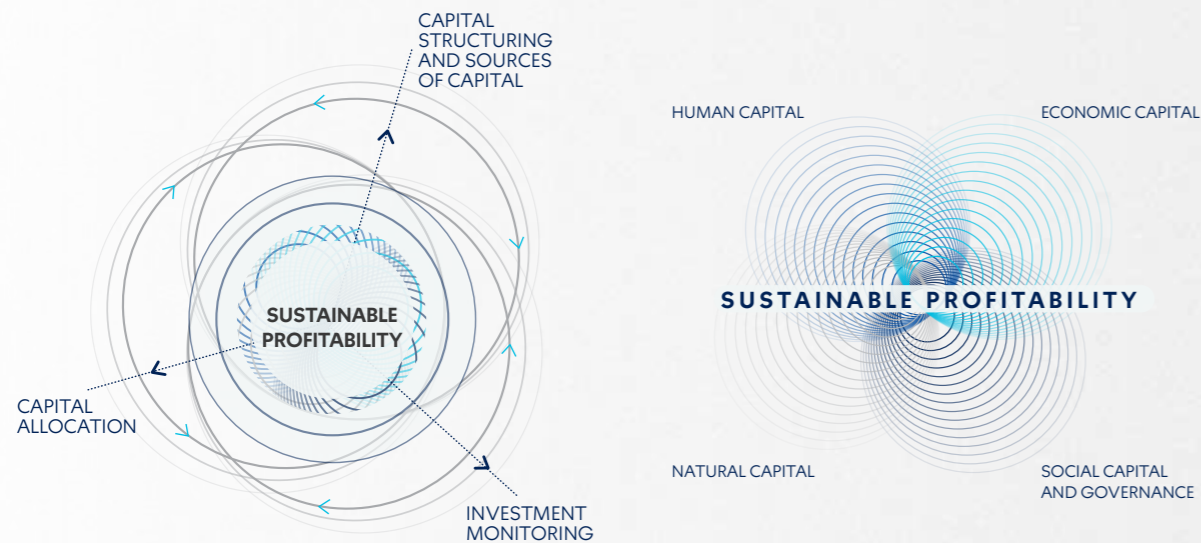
CAPITAL STRUCTURING AND SOURCES OF CAPITAL

SUSTAINABLE PROFITABILITY

CAPITAL ALLOCATION

INVESTMENT MONITORING

HUMAN CAPITAL

ECONOMIC CAPITAL

SUSTAINABLE PROFITABILITY

NATURAL CAPITAL

SOCIAL CAPITAL AND GOVERNANCE